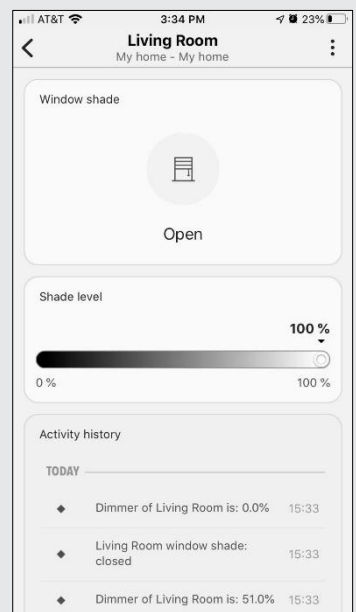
AT&T 3:34 PM 23%

Living Room
My home - My home

Window shade

Open

Shade level

100 %

0 %

100 %

Activity history

TODAY

Dimmer of Living Room is: 0.0% 15:33

Living Room window shade: closed 15:33

Dimmer of Living Room is: 51.0% 15:33